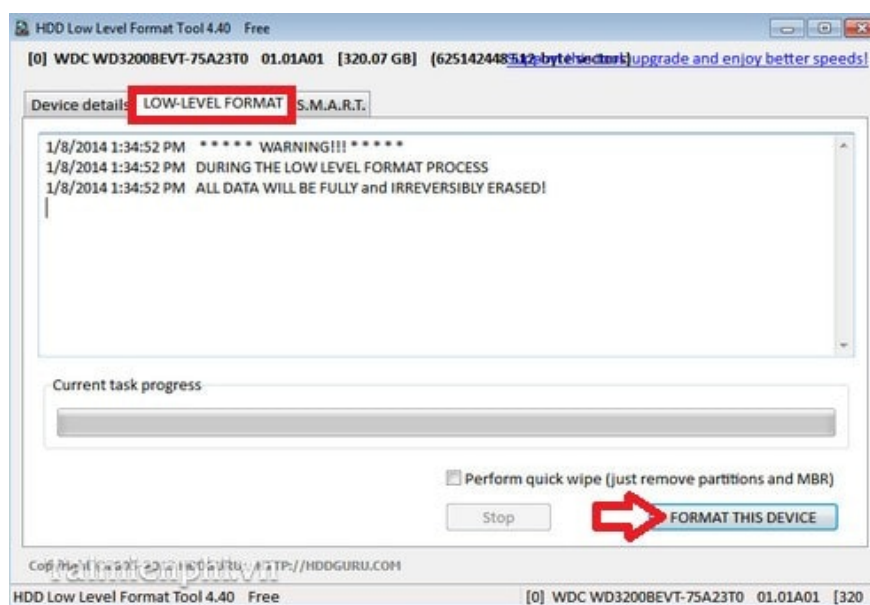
HDD Low Level Format Tool 4.40 Free

[0] WDC WD3200BEVT-75A23T0 01.01A01 [320.07 GB] (625142448 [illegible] 512 byte sectors) upgrade and enjoy better speeds!

Device details LOW-LEVEL FORMAT S.M.A.R.T.

1/8/2014 1:34:52 PM ***** WARNING!!! *****
1/8/2014 1:34:52 PM DURING THE LOW LEVEL FORMAT PROCESS
1/8/2014 1:34:52 PM ALL DATA WILL BE FULLY and IRREVERSIBLY ERASED!

Current task progress

Perform quick wipe (just remove partitions and MBR)

Stop

FORMAT THIS DEVICE

Cop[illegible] HDDGURU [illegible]TP://HDDGURU.COM

Taimienphi.vn

HDD Low Level Format Tool 4.40 Free

[0] WDC WD3200BEVT-75A23T0 01.01A01 [320